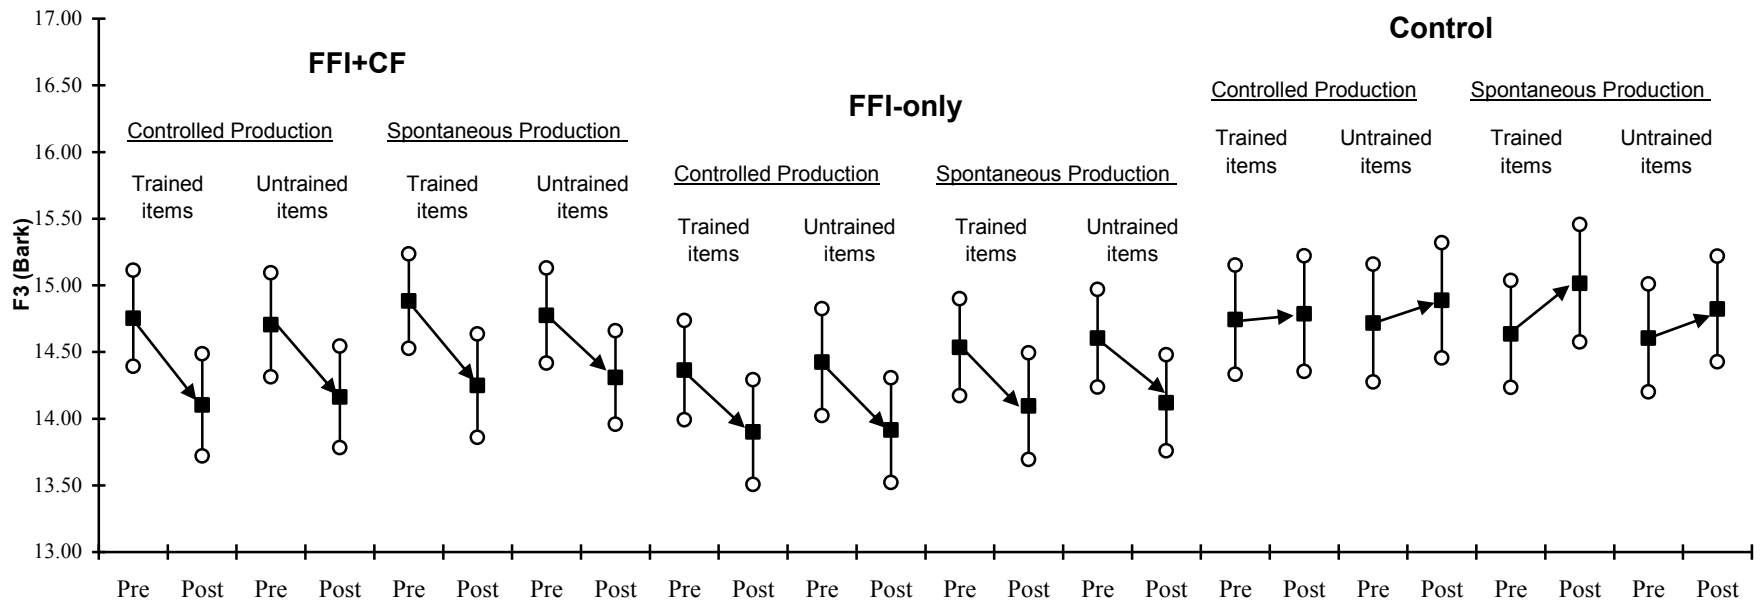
17.00
16.50
16.00
15.50
15.00
14.50
14.00
13.50
13.00

F3 (Bark)

FFI+CF

Controlled Production

Trained items

Untrained items

Spontaneous Production

Trained items

Untrained items

FFI-only

Controlled Production

Trained items

Untrained items

Spontaneous Production

Trained items

Untrained items

Control

Controlled Production

Trained items

Untrained items

Spontaneous Production

Trained items

Untrained items

Pre Post Pre Post Pre Post Pre Post Pre Post Pre Post Pre Post Pre Post Pre Post Pre Post Pre Post Pre Post